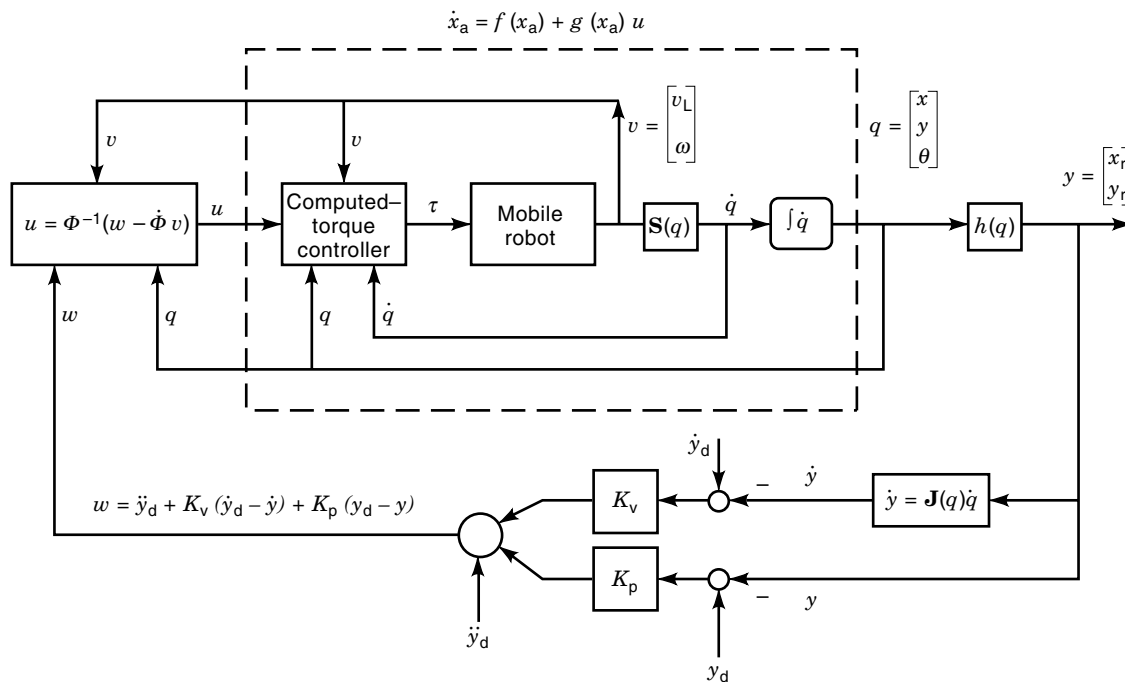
$\dot{x}_a = f(x_a) + g(x_a)\,u$

$v$

$v$

$v = \begin{bmatrix} v_L \\ \omega \end{bmatrix}$

$q = \begin{bmatrix} x \\ y \\ \theta \end{bmatrix}$

$y = \begin{bmatrix} x_r \\ y_r \end{bmatrix}$

$u = \Phi^{-1}(w - \dot{\Phi}\,v)$

$u$

Computed–torque controller

$\tau$

Mobile robot

$\mathbf{S}(q)$

$\dot{q}$

$\int \dot{q}$

$h(q)$

$w$

$q$

$q$

$\dot{q}$

$\dot{y}_d$

$-$

$\dot{y}$

$w = \ddot{y}_d + K_v(\dot{y}_d - \dot{y}) + K_p(y_d - y)$

$K_v$

$\dot{y} = \mathbf{J}(q)\dot{q}$

$K_p$

$-$

$y$

$\ddot{y}_d$

$y_d$